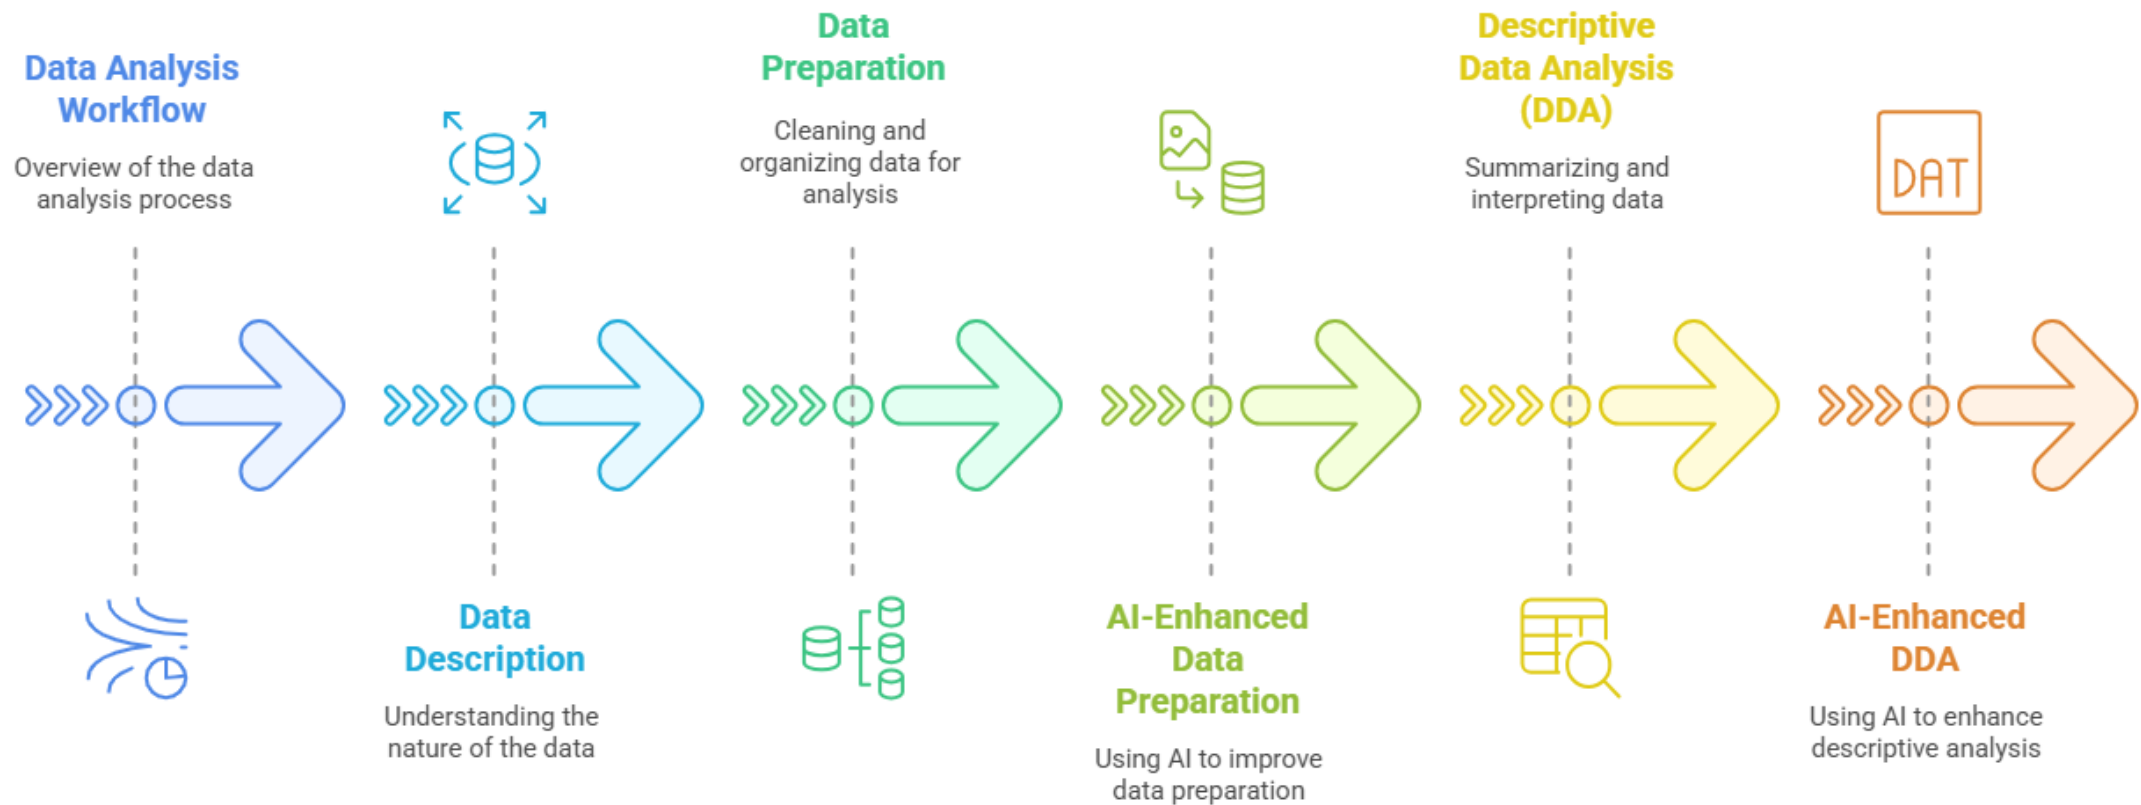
Data Analysis Workflow

Overview of the data analysis process

Data Description

Understanding the nature of the data

Data Preparation

Cleaning and organizing data for analysis

AI-Enhanced Data Preparation

Using AI to improve data preparation

Descriptive Data Analysis (DDA)

Summarizing and interpreting data

DAT

AI-Enhanced DDA

Using AI to enhance descriptive analysis